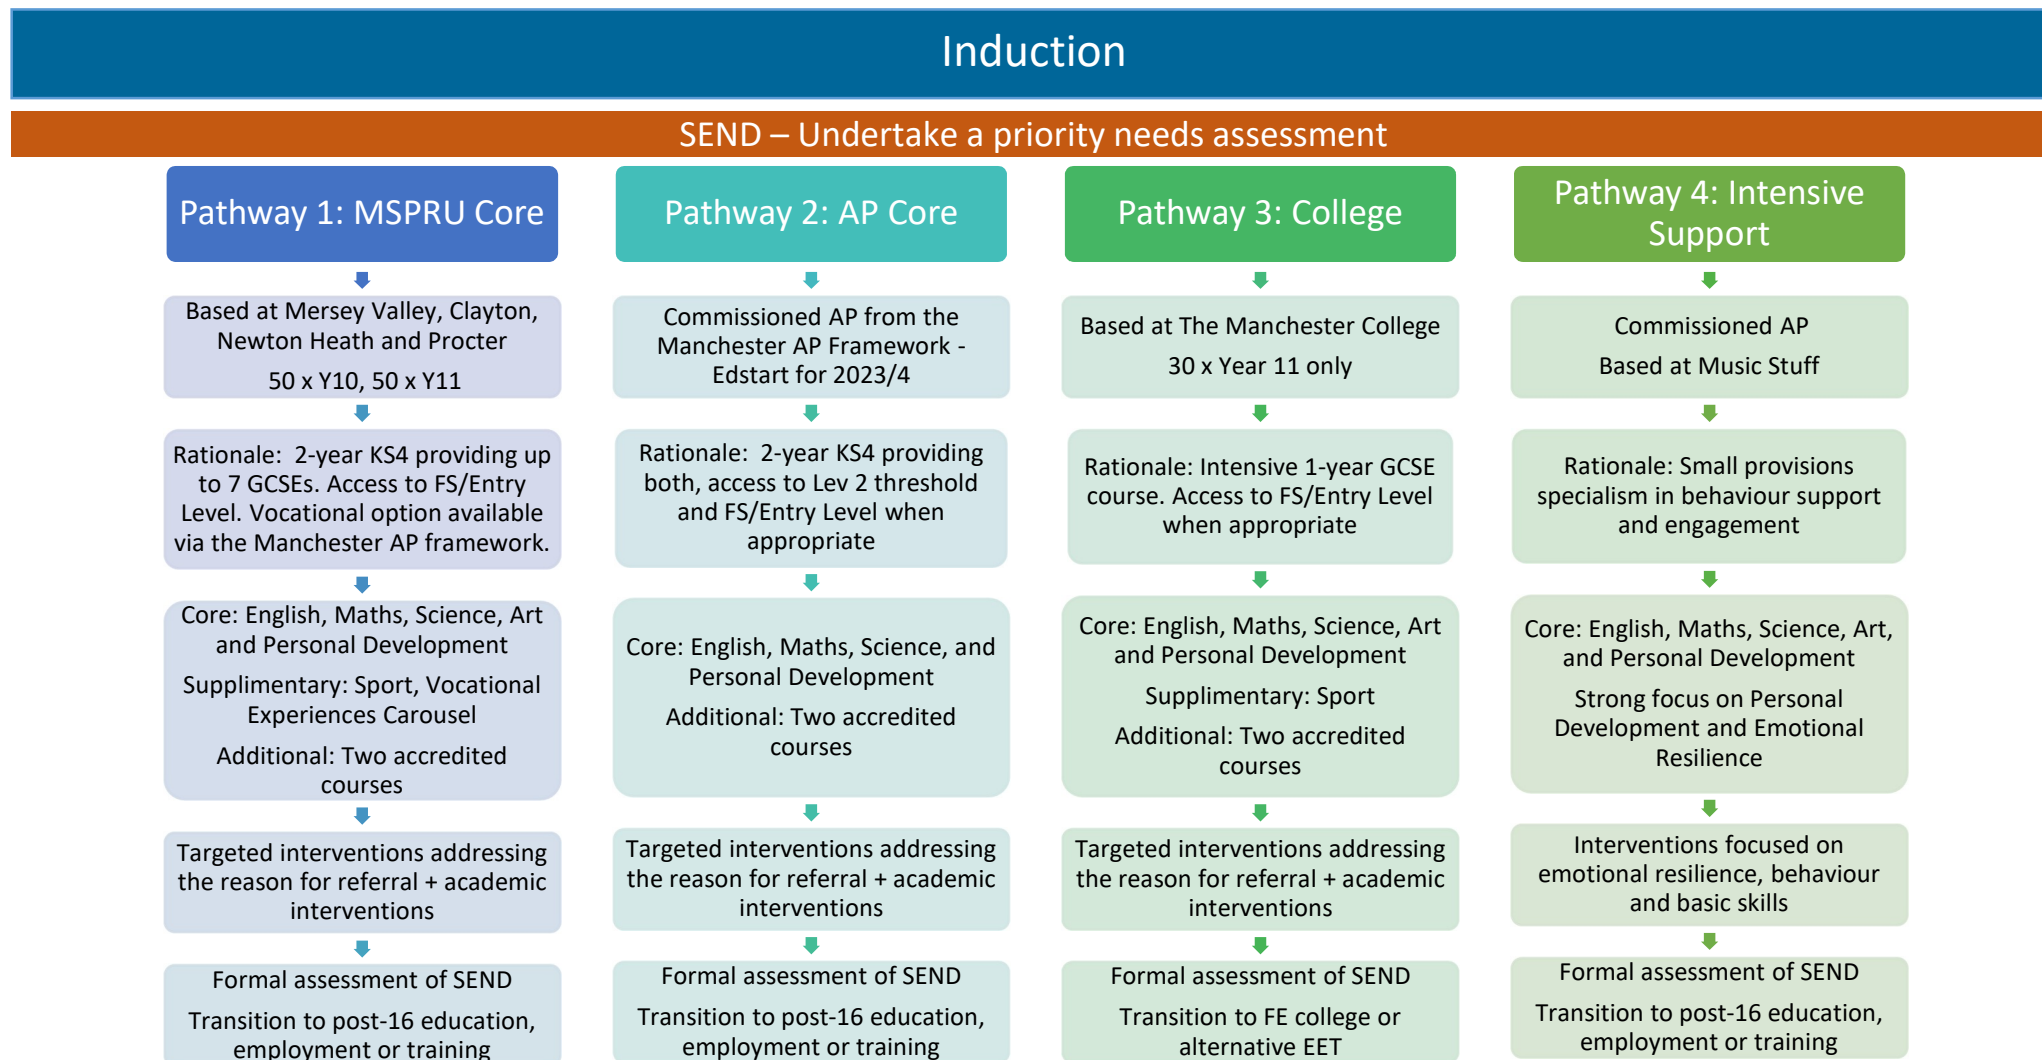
Induction

SEND – Undertake a priority needs assessment

Pathway 1: MSPRU Core

Based at Mersey Valley, Clayton, Newton Heath and Procter

50 x Y10, 50 x Y11

Rationale: 2-year KS4 providing up to 7 GCSEs. Access to FS/Entry Level. Vocational option available via the Manchester AP framework.

Core: English, Maths, Science, Art and Personal Development

Supplimentary: Sport, Vocational Experiences Carousel

Additional: Two accredited courses

Targeted interventions addressing the reason for referral + academic interventions

Formal assessment of SEND

Transition to post-16 education, employment or training

Pathway 2: AP Core

Commissioned AP from the Manchester AP Framework - Edstart for 2023/4

Rationale: 2-year KS4 providing both, access to Lev 2 threshold and FS/Entry Level when appropriate

Core: English, Maths, Science, and Personal Development

Additional: Two accredited courses

Targeted interventions addressing the reason for referral + academic interventions

Formal assessment of SEND

Transition to post-16 education, employment or training

Pathway 3: College

Based at The Manchester College

30 x Year 11 only

Rationale: Intensive 1-year GCSE course. Access to FS/Entry Level when appropriate

Core: English, Maths, Science, Art and Personal Development

Supplimentary: Sport

Additional: Two accredited courses

Targeted interventions addressing the reason for referral + academic interventions

Formal assessment of SEND

Transition to FE college or alternative EET

Pathway 4: Intensive Support

Commissioned AP

Based at Music Stuff

Rationale: Small provisions specialism in behaviour support and engagement

Core: English, Maths, Science, Art, and Personal Development

Strong focus on Personal Development and Emotional Resilience

Interventions focused on emotional resilience, behaviour and basic skills

Formal assessment of SEND

Transition to post-16 education, employment or training